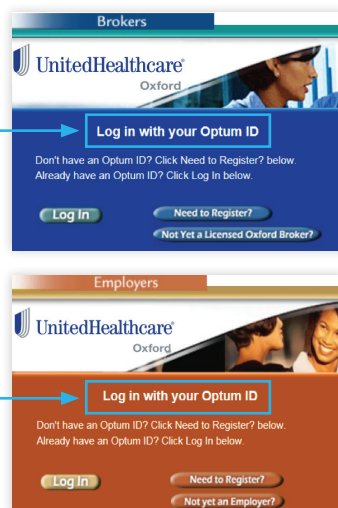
Brokers

UnitedHealthcare®
Oxford

Log in with your Optum ID

Don't have an Optum ID? Click Need to Register? below.
Already have an Optum ID? Click Log In below.

Log In

Need to Register?

Not Yet a Licensed Oxford Broker?

Employers

UnitedHealthcare®
Oxford

Log in with your Optum ID

Don't have an Optum ID? Click Need to Register? below.
Already have an Optum ID? Click Log In below.

Log In

Need to Register?

Not yet an Employer?